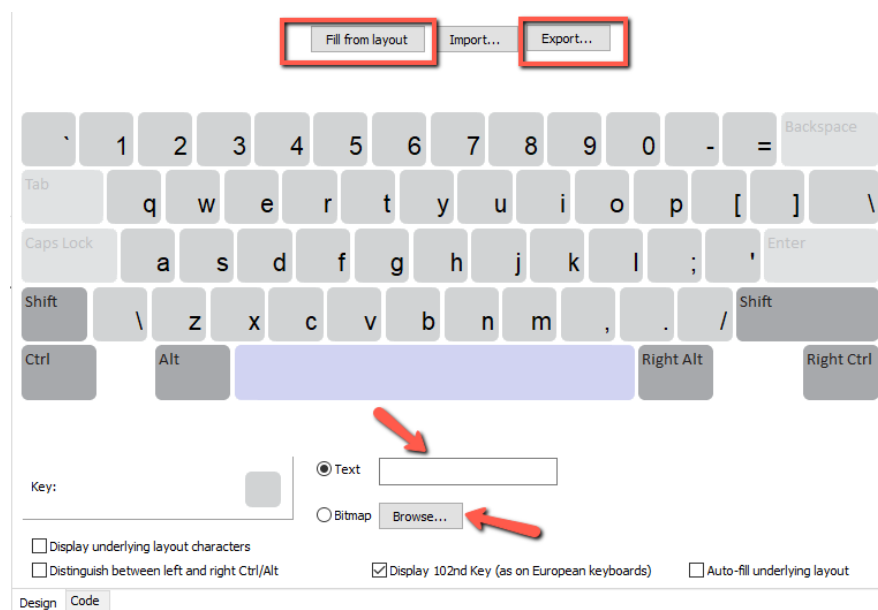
Fill from layout
Import...
Export...

` 1 2 3 4 5 6 7 8 9 0 - = Backspace
Tab q w e r t y u i o p [ ] \
Caps Lock a s d f g h j k l ; ' Enter
Shift \ z x c v b n m , . / Shift
Ctrl Alt Right Alt Right Ctrl

Key:
Text
Bitmap
Browse...

Display underlying layout characters
Distinguish between left and right Ctrl/Alt
Display 102nd Key (as on European keyboards)
Auto-fill underlying layout

Design
Code